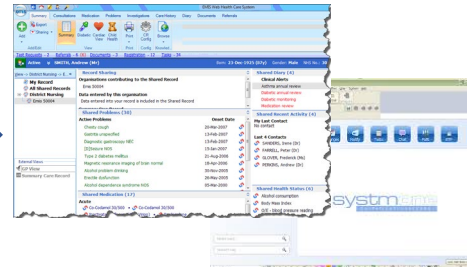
SystmOne Health Care System

Summary Consultations Medication Problems Investigations Care History Diary Documents Referrals

Add Export Sharing Summary Diabetic Cardiac View Child Health Print CD Config Browse

Task Accounts - 3 Referrals - 6 Documents - 3 Registrations - 17 Tasks - 39

Active SMITH, Andrew (Mr) Born 23-Dec-1925 (83y) Gender Male NHS

View - District Nursing - 1

My Record

All Shared Records

District Nursing

Emis 50004

Record Sharing

Organisations contributing to the Shared Record

Emis 50004

Data entered by this organisation

Data entered into your record is included in the Shared Record

Shared Problems (14)

Active Problems Onset Date

Chesty cough 20-Mar-2007

Gastritis unspecified 19-Mar-2007

Diagnostic gastroscopy NEC 13-Jan-2007

[D]Wound NOS 12-Jan-2007

Type 2 diabetes mellitus 21-Aug-2006

Magnetic resonance imaging of brain normal 08-Mar-2006

Alcohol problem drinking 20-Mar-2006

Erectile dysfunction 26-Mar-2005

Alcohol dependence syndrome NOS 25-Mar-2005

Shared Medication (17)

Acute

Co-Codamol 30/500 Co-Codamol 30/500

Shared Diary (4)

Clinical Alerts

Asthma annual review

Diabetic annual review

Diabetic monitoring

Medication review

Shared Recent Activity (4)

My Last Contact

No contact

Last 4 Contacts

SANDERS, Donna (Dr)

FARRELL, Peter (Dr)

GLOVER, Frederick (Ms)

PERKINS, Andrew (Dr)

Shared Health Status (6)

Alcohol consumption

Body Mass Index

O/E - blood pressure reading

systmOne